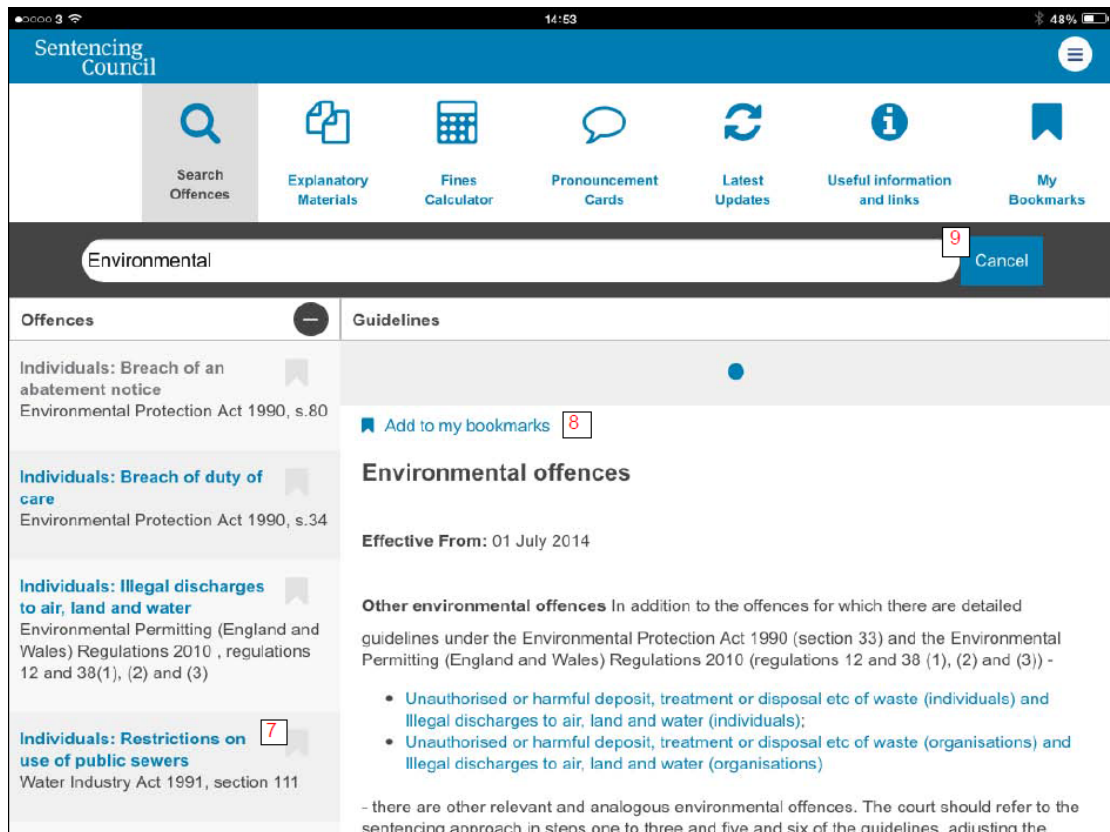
●○○○○ 3 14:53 48%

Sentencing Council

Search Offences

Explanatory Materials

Fines Calculator

Pronouncement Cards

Latest Updates

Useful information and links

My Bookmarks

Environmental

9

Cancel

Offences

Guidelines

Individuals: Breach of an abatement notice
Environmental Protection Act 1990, s.80

Individuals: Breach of duty of care
Environmental Protection Act 1990, s.34

Individuals: Illegal discharges to air, land and water
Environmental Permitting (England and Wales) Regulations 2010 , regulations 12 and 38(1), (2) and (3)

Individuals: Restrictions on use of public sewers
7
Water Industry Act 1991, section 111

Add to my bookmarks 8

Environmental offences

Effective From: 01 July 2014

Other environmental offences In addition to the offences for which there are detailed guidelines under the Environmental Protection Act 1990 (section 33) and the Environmental Permitting (England and Wales) Regulations 2010 (regulations 12 and 38 (1), (2) and (3)) -

• Unauthorised or harmful deposit, treatment or disposal etc of waste (individuals) and Illegal discharges to air, land and water (individuals);
• Unauthorised or harmful deposit, treatment or disposal etc of waste (organisations) and Illegal discharges to air, land and water (organisations)

- there are other relevant and analogous environmental offences. The court should refer to the sentencing approach in steps one to three and five and six of the guidelines, adjusting the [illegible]